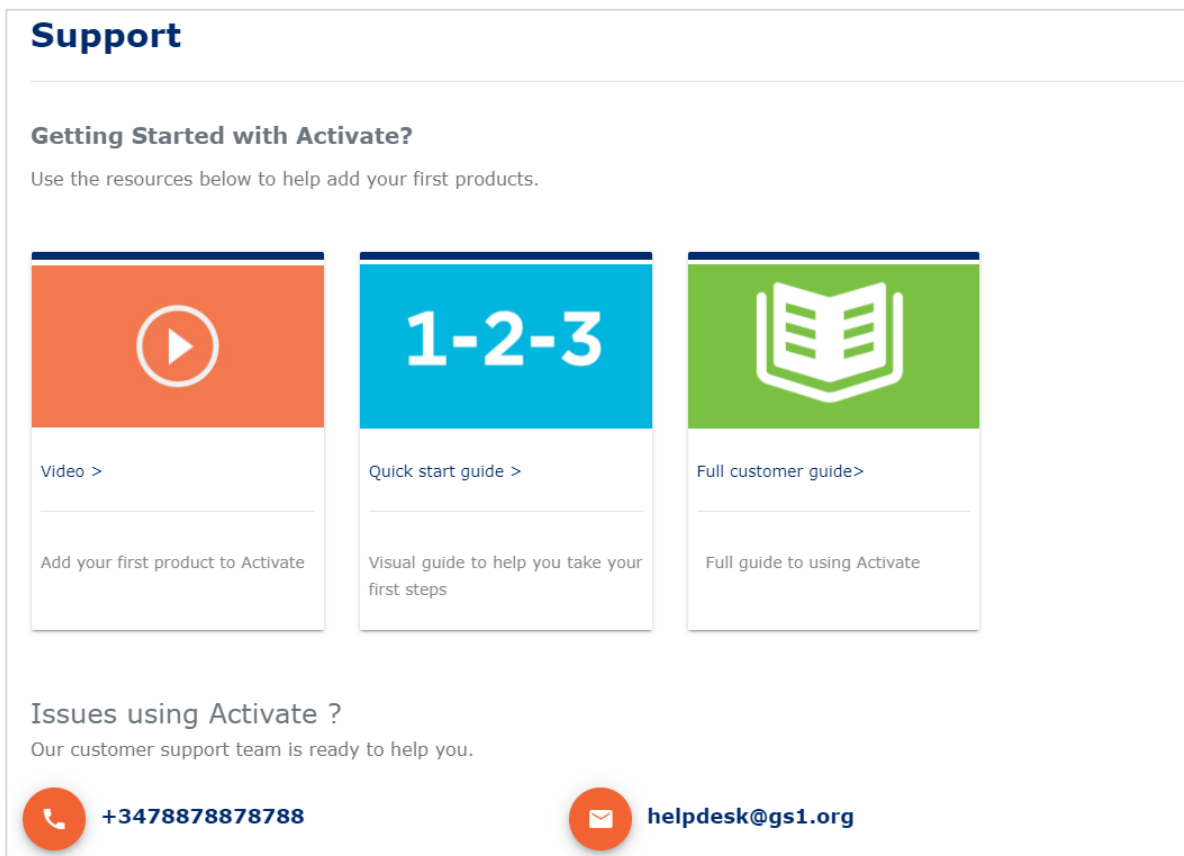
Support

Getting Started with Activate?

Use the resources below to help add your first products.

1-2-3

Video >

Add your first product to Activate

Quick start guide >

Visual guide to help you take your first steps

Full customer guide>

Full guide to using Activate

Issues using Activate ?

Our customer support team is ready to help you.

+3478878878788

helpdesk@gs1.org